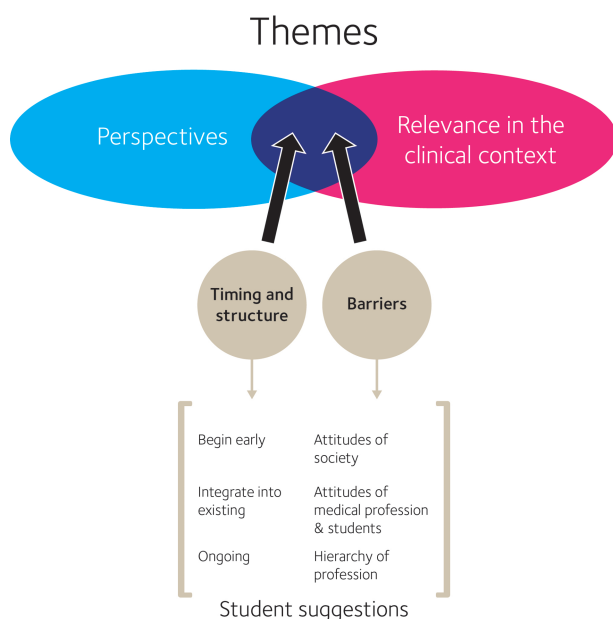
Themes

Perspectives

Relevance in the clinical context

Timing and structure

Barriers

Begin early

Integrate into existing

Ongoing

Attitudes of society

Attitudes of medical profession & students

Hierarchy of profession

Student suggestions